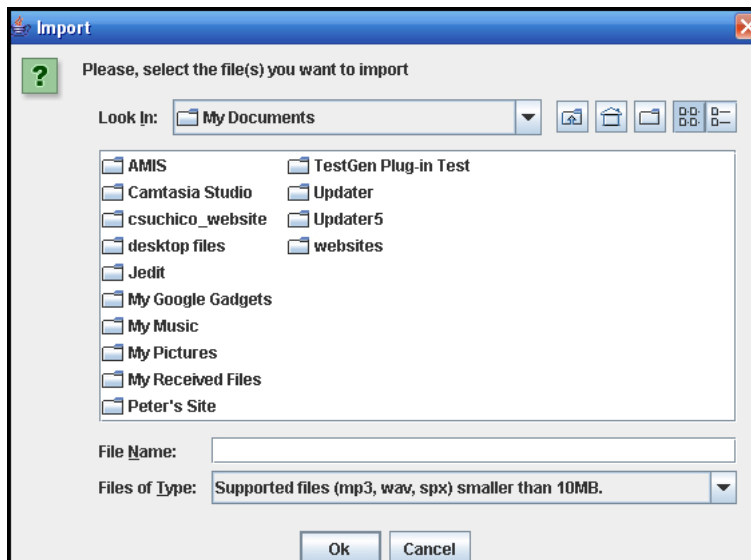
Import

?

Please, select the file(s) you want to import

Look In: My Documents

AMIS
Camtasia Studio
csuchico_website
desktop files
Jedit
My Google Gadgets
My Music
My Pictures
My Received Files
Peter's Site
TestGen Plug-in Test
Updater
Updater5
websites

File Name:

Files of Type: Supported files (mp3, wav, spx) smaller than 10MB.

Ok Cancel